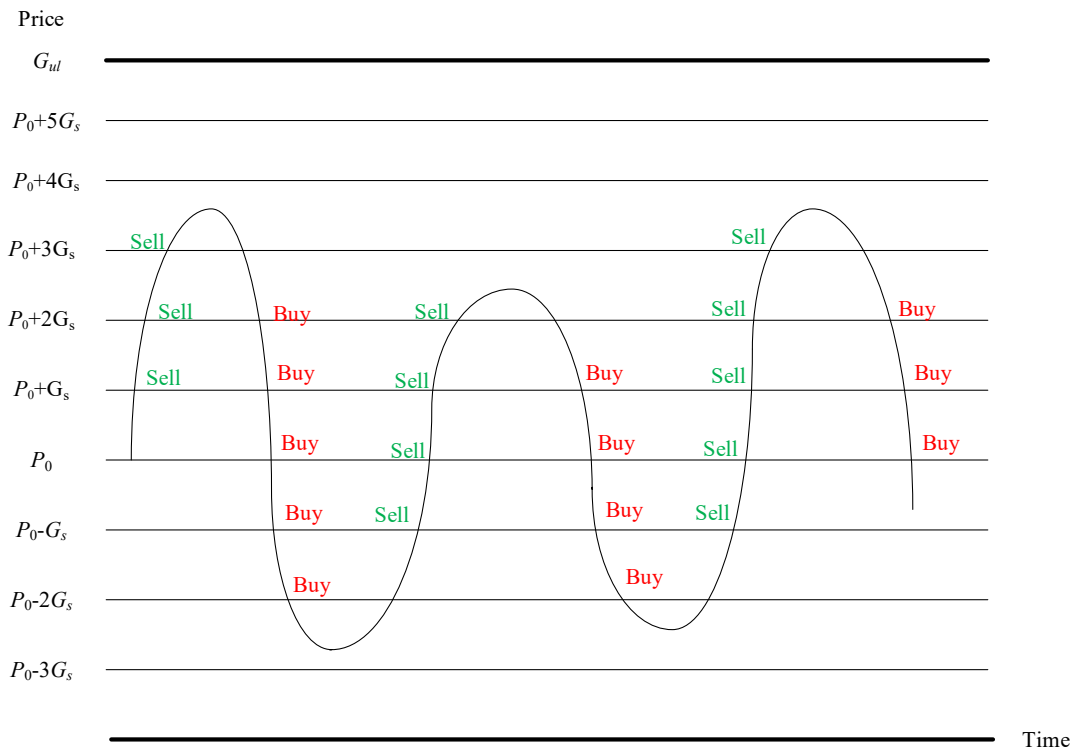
Price

$G_{ul}$

$P_0+5G_s$

$P_0+4G_s$

$P_0+3G_s$

$P_0+2G_s$

$P_0+G_s$

$P_0$

$P_0-G_s$

$P_0-2G_s$

$P_0-3G_s$

Sell
Sell
Sell
Buy
Buy
Buy
Buy
Buy
Sell
Sell
Sell
Sell
Buy
Buy
Buy
Buy
Sell
Sell
Sell
Sell
Sell
Buy
Buy
Buy

Time